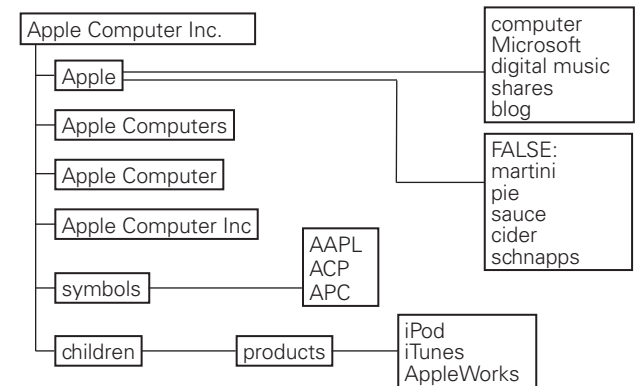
Apple Computer Inc.

Apple

Apple Computers

Apple Computer

Apple Computer Inc

symbols

children

products

computer
Microsoft
digital music
shares
blog

FALSE:
martini
pie
sauce
cider
schnapps

AAPL
ACP
APC

iPod
iTunes
AppleWorks